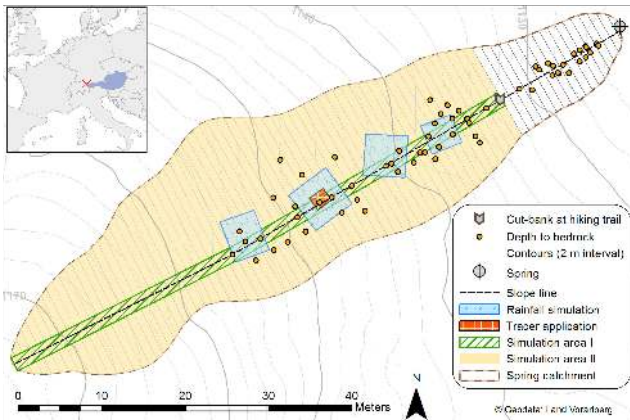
1150

1140

Cut-bank at hiking trail
Depth to bedrock
Contours (2 m interval)
Spring
Slope line
Rainfall simulation
Tracer application
Simulation area I
Simulation area II
Spring catchment

0 10 20 30 40 Meters

N

© Geodatenland Vorarlberg